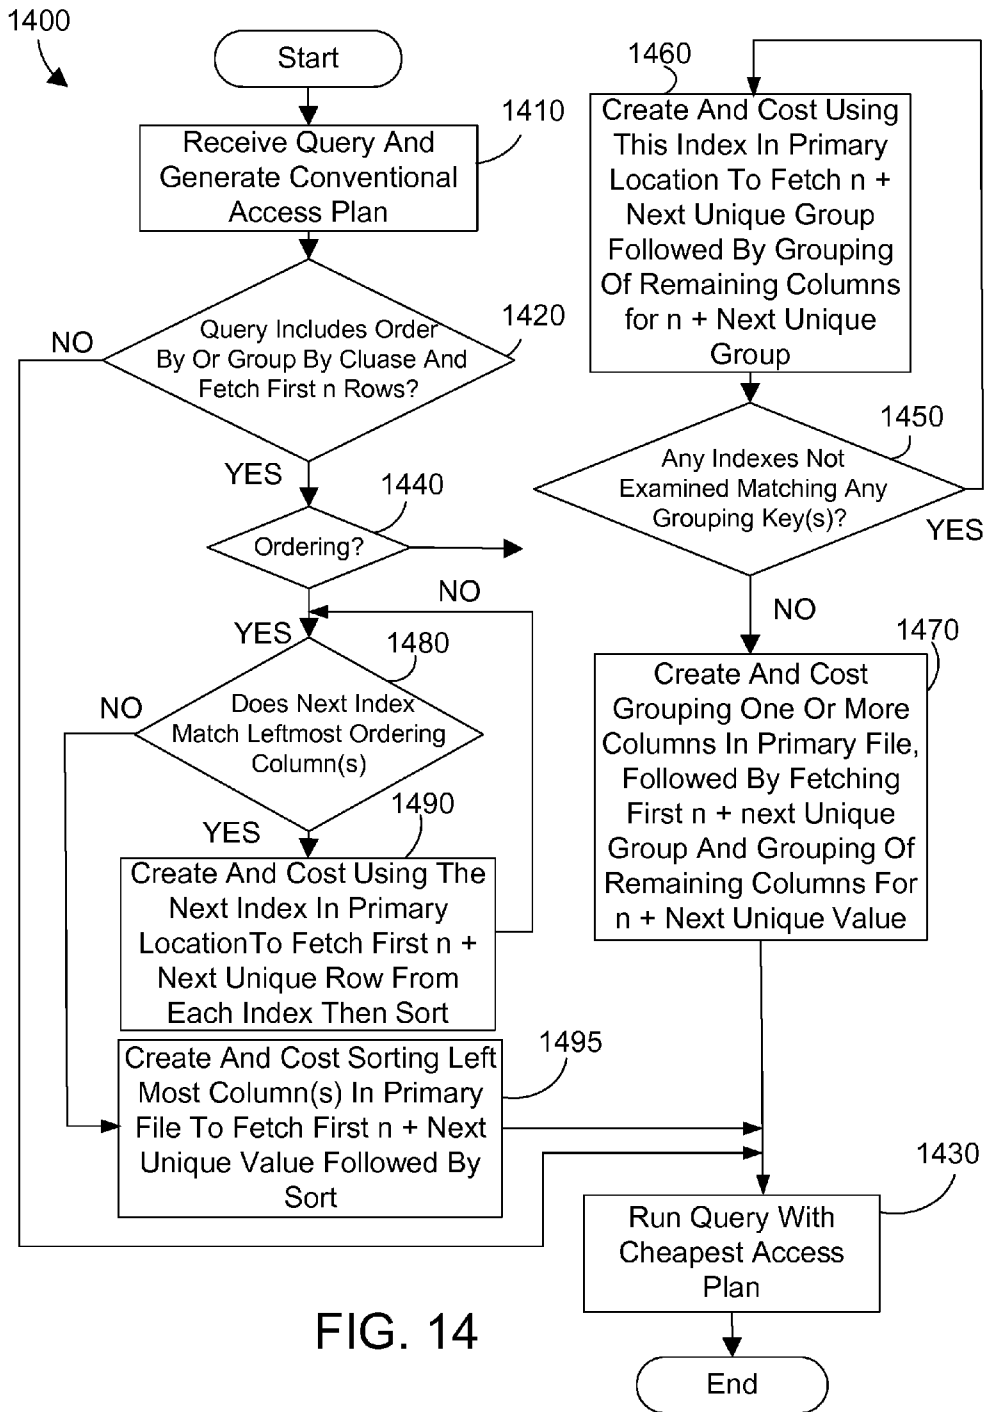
1400

Start

Receive Query And Generate Conventional Access Plan

1410

NO

Query Includes Order By Or Group By Cluase And Fetch First n Rows?

1420

YES

1440

Ordering?

NO

YES

1480

NO

Does Next Index Match Leftmost Ordering Column(s)

1490

YES

Create And Cost Using The Next Index In Primary LocationTo Fetch First n + Next Unique Row From Each Index Then Sort

Create And Cost Sorting Left Most Column(s) In Primary File To Fetch First n + Next Unique Value Followed By Sort

1495

1460

Create And Cost Using This Index In Primary Location To Fetch n + Next Unique Group Followed By Grouping Of Remaining Columns for n + Next Unique Group

1450

Any Indexes Not Examined Matching Any Grouping Key(s)?

YES

NO

1470

Create And Cost Grouping One Or More Columns In Primary File, Followed By Fetching First n + next Unique Group And Grouping Of Remaining Columns For n + Next Unique Value

1430

Run Query With Cheapest Access Plan

End

FIG. 14